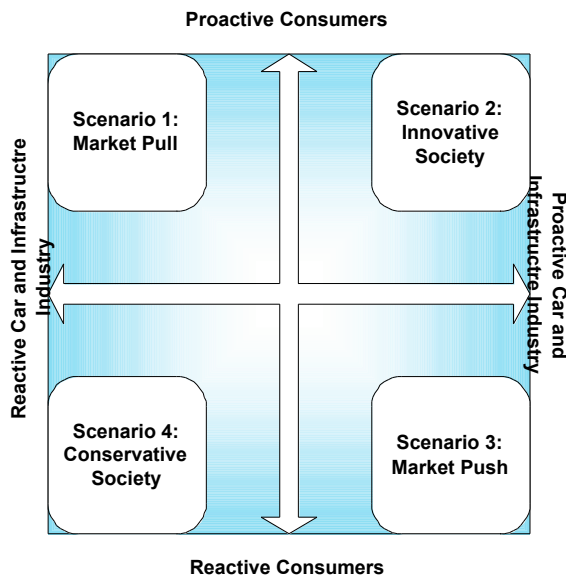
Proactive Consumers

Reactive Car and Infrastructre Industry

Scenario 1: Market Pull

Scenario 2: Innovative Society

Proactive Car and Infrastructre Industry

Scenario 4: Conservative Society

Scenario 3: Market Push

Reactive Consumers